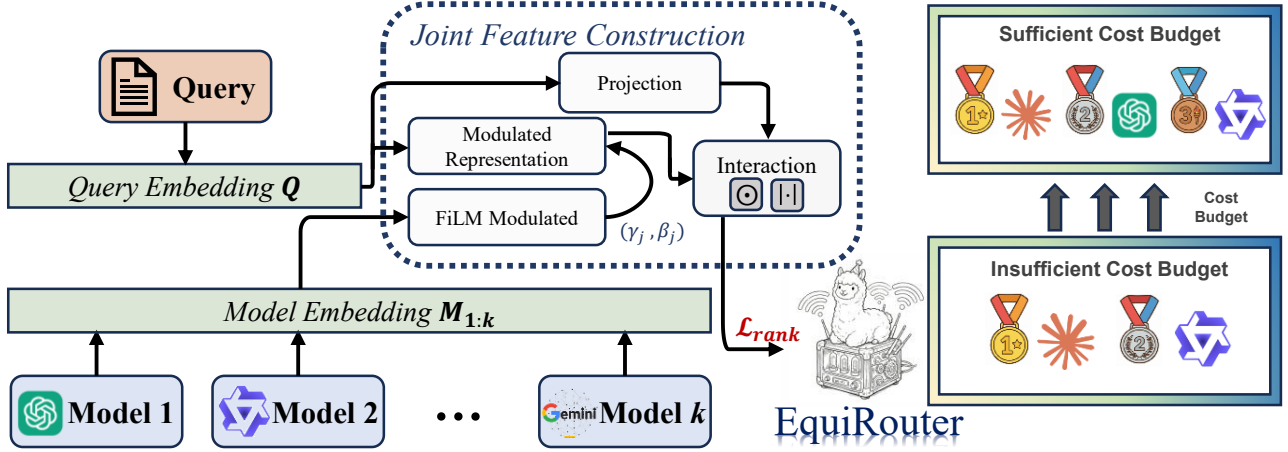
Joint Feature Construction

Query

Projection

Modulated Representation

Interaction

$\odot$ $|\cdot|$

Query Embedding $\boldsymbol{Q}$

FiLM Modulated

$(\gamma_j, \beta_j)$

Model Embedding $\boldsymbol{M_{1:k}}$

$\mathcal{L}_{rank}$

Model 1

Model 2

• • •

Gemini Model $\boldsymbol{k}$

EquiRouter

Sufficient Cost Budget

Cost Budget

Insufficient Cost Budget